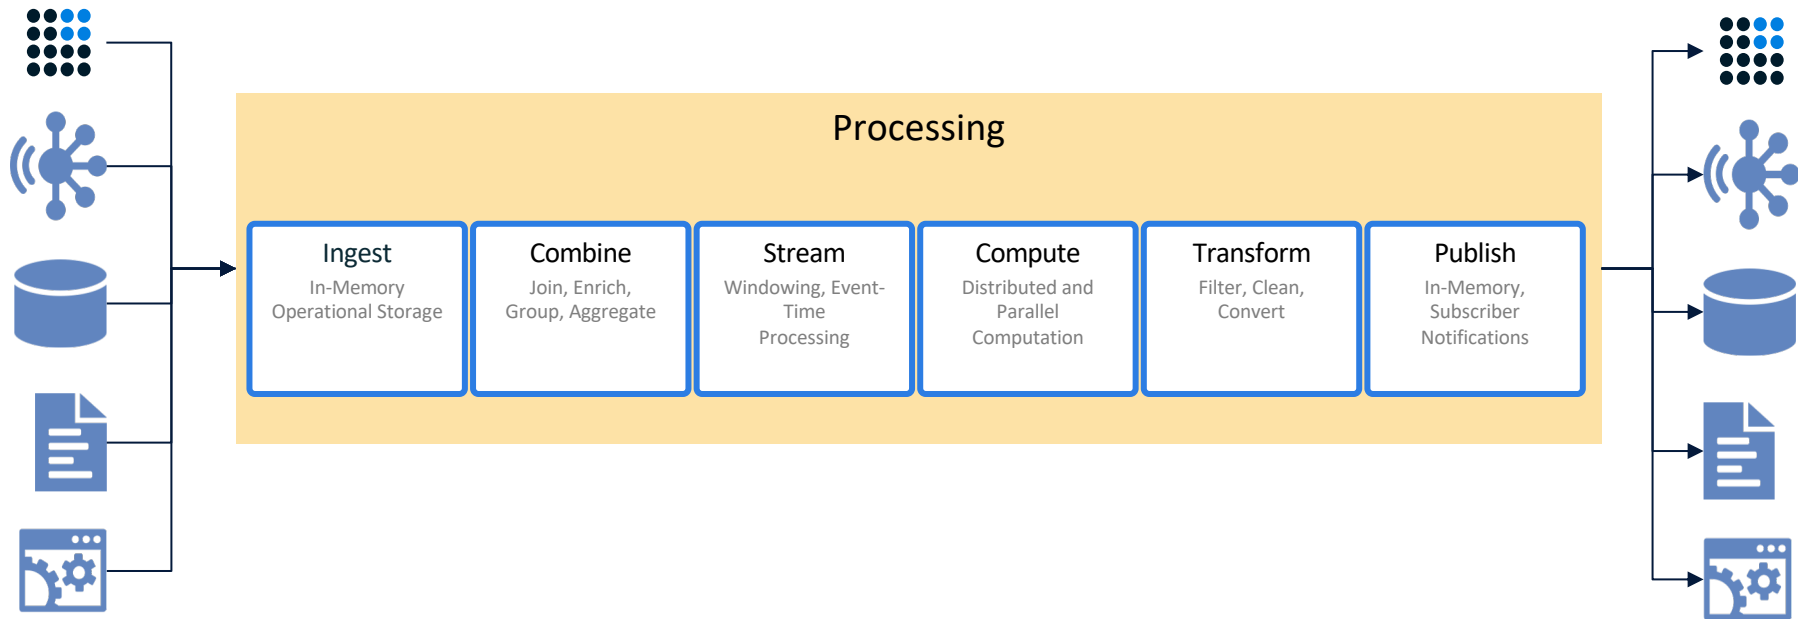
Processing

Ingest
In-Memory Operational Storage

Combine
Join, Enrich, Group, Aggregate

Stream
Windowing, Event-Time Processing

Compute
Distributed and Parallel Computation

Transform
Filter, Clean, Convert

Publish
In-Memory, Subscriber Notifications